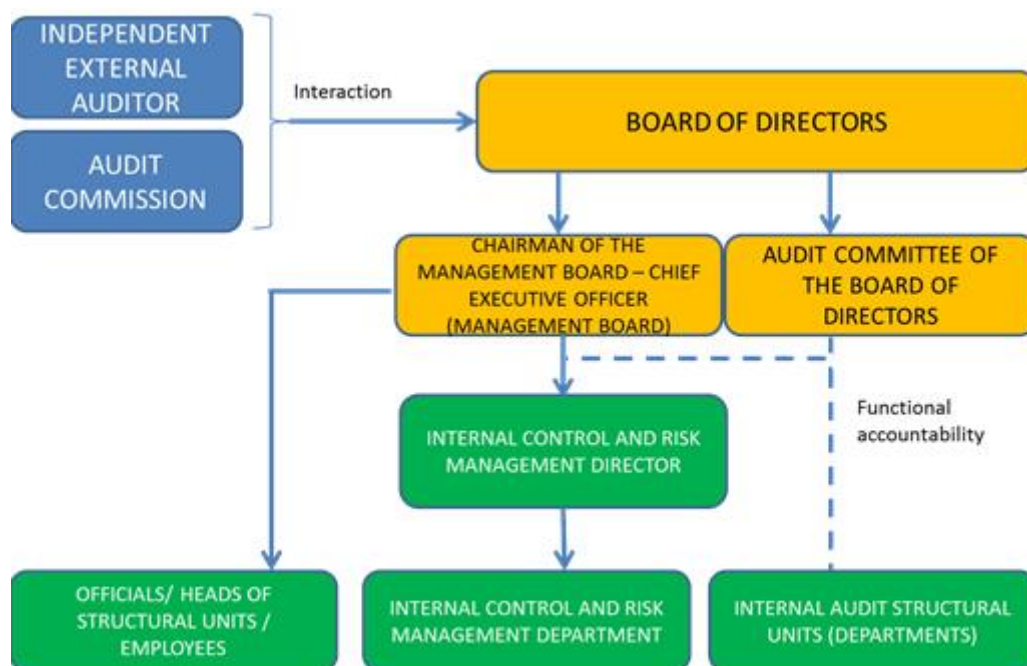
INDEPENDENT EXTERNAL AUDITOR

AUDIT COMMISSION

Interaction

BOARD OF DIRECTORS

CHAIRMAN OF THE MANAGEMENT BOARD – CHIEF EXECUTIVE OFFICER (MANAGEMENT BOARD)

AUDIT COMMITTEE OF THE BOARD OF DIRECTORS

Functional accountability

INTERNAL CONTROL AND RISK MANAGEMENT DIRECTOR

OFFICIALS/ HEADS OF STRUCTURAL UNITS / EMPLOYEES

INTERNAL CONTROL AND RISK MANAGEMENT DEPARTMENT

INTERNAL AUDIT STRUCTURAL UNITS (DEPARTMENTS)